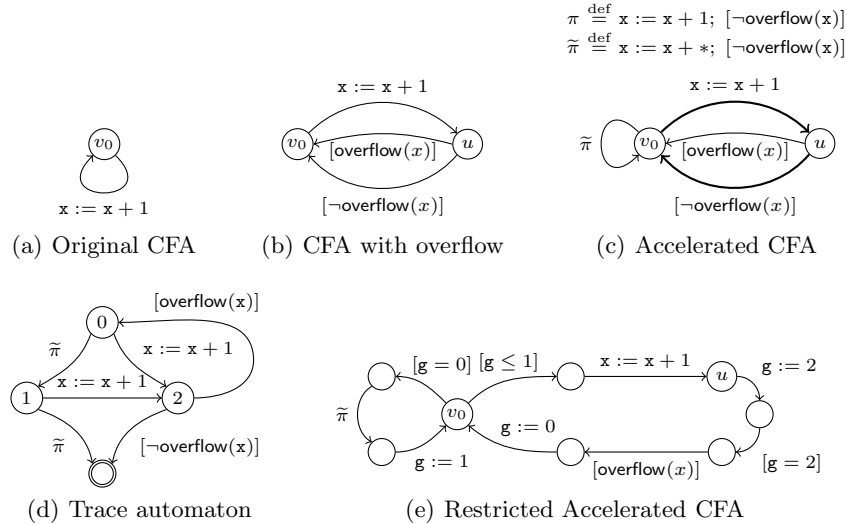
$\pi \stackrel{\text{def}}{=} \texttt{x} := \texttt{x} + 1;\ [\neg\mathsf{overflow}(\texttt{x})]$
$\widetilde{\pi} \stackrel{\text{def}}{=} \texttt{x} := \texttt{x} + *;\ [\neg\mathsf{overflow}(\texttt{x})]$

$v_0$

$\texttt{x} := \texttt{x} + 1$

(a) Original CFA

$\texttt{x} := \texttt{x} + 1$

$v_0$ $u$

$[\mathsf{overflow}(x)]$

$[\neg\mathsf{overflow}(x)]$

(b) CFA with overflow

$\texttt{x} := \texttt{x} + 1$

$\widetilde{\pi}$ $v_0$ $u$

$[\mathsf{overflow}(x)]$

$[\neg\mathsf{overflow}(x)]$

(c) Accelerated CFA

$[\mathsf{overflow}(\texttt{x})]$

0

$\widetilde{\pi}$

$\texttt{x} := \texttt{x} + 1$

$\texttt{x} := \texttt{x} + 1$

1 2

$\widetilde{\pi}$

$[\neg\mathsf{overflow}(\texttt{x})]$

(d) Trace automaton

$[\texttt{g} = 0]$ $[\texttt{g} \leq 1]$ $\texttt{x} := \texttt{x} + 1$ $u$ $\texttt{g} := 2$

$\widetilde{\pi}$ $v_0$

$\texttt{g} := 0$

$\texttt{g} := 1$

$[\mathsf{overflow}(x)]$

$[\texttt{g} = 2]$

(e) Restricted Accelerated CFA